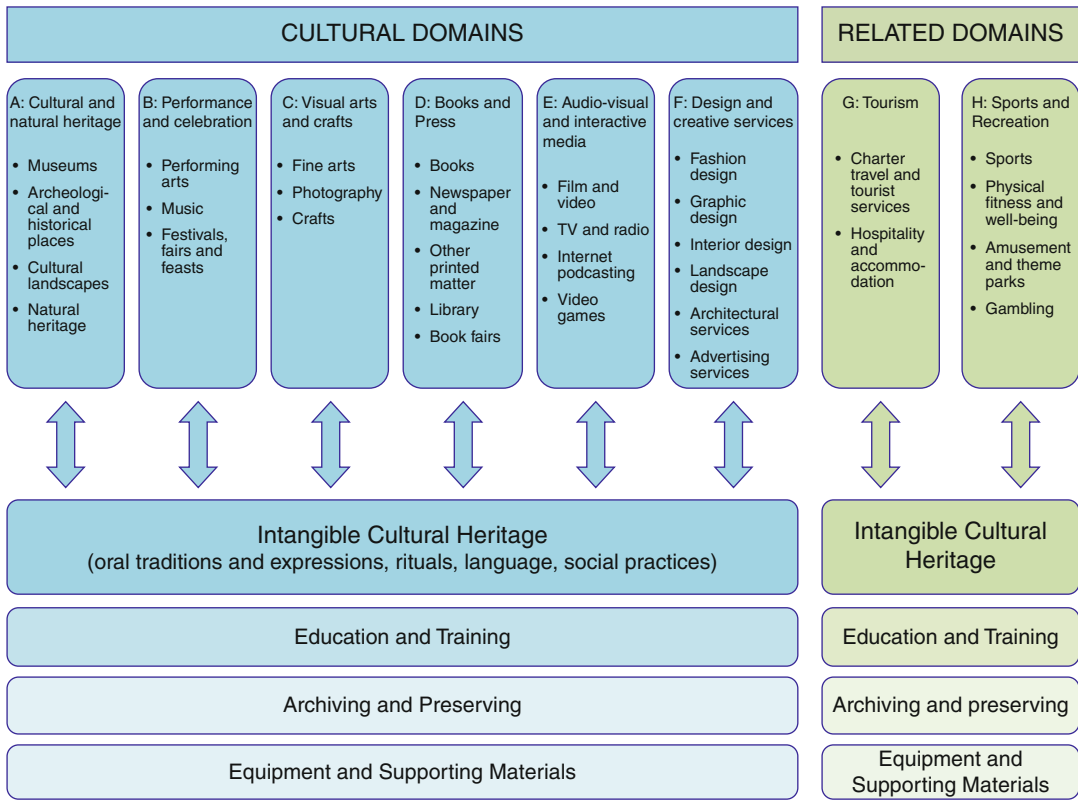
CULTURAL DOMAINS

RELATED DOMAINS

A: Cultural and natural heritage
• Museums
• Archeological and historical places
• Cultural landscapes
• Natural heritage

B: Performance and celebration
• Performing arts
• Music
• Festivals, fairs and feasts

C: Visual arts and crafts
• Fine arts
• Photography
• Crafts

D: Books and Press
• Books
• Newspaper and magazine
• Other printed matter
• Library
• Book fairs

E: Audio-visual and interactive media
• Film and video
• TV and radio
• Internet podcasting
• Video games

F: Design and creative services
• Fashion design
• Graphic design
• Interior design
• Landscape design
• Architectural services
• Advertising services

G: Tourism
• Charter travel and tourist services
• Hospitality and accommodation

H: Sports and Recreation
• Sports
• Physical fitness and well-being
• Amusement and theme parks
• Gambling

Intangible Cultural Heritage
(oral traditions and expressions, rituals, language, social practices)

Intangible Cultural Heritage

Education and Training

Education and Training

Archiving and Preserving

Archiving and preserving

Equipment and Supporting Materials

Equipment and Supporting Materials